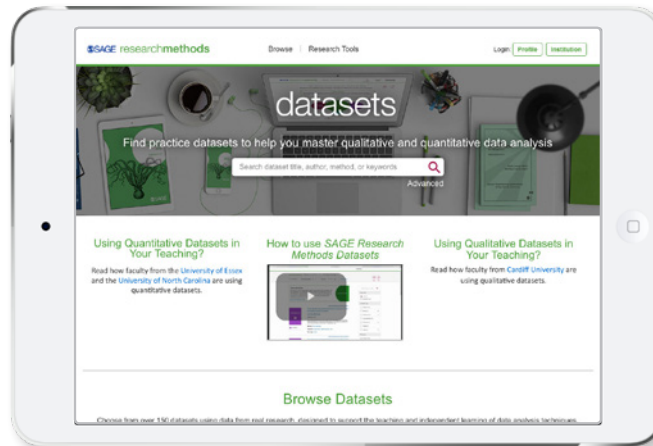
SSAGE researchmethods

Browse | Research Tools

Login: Profile Institution

datasets

Find practice datasets to help you master qualitative and quantitative data analysis

Search dataset title, author, method, or keywords

Advanced

Using Quantitative Datasets in Your Teaching?

Read how faculty from the University of Essex and the University of North Carolina are using quantitative datasets.

How to use SAGE Research Methods Datasets

Using Qualitative Datasets in Your Teaching?

Read how faculty from Cardiff University are using qualitative datasets.

Browse Datasets

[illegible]